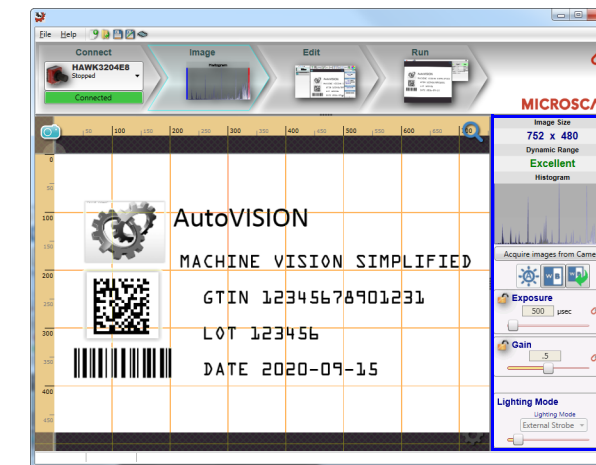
File Help

Connect
HAWK3204E8
Stopped
Connected

Image

Edit

Run

MICROSCA

50 100 150 200 250 300 350 400 450 500 550 600 650 700

0
50
100
150
200
250
300
350
400
450

AutoVISION
MACHINE VISION SIMPLIFIED
GTIN 12345678901231
LOT 123456
DATE 2020-09-15

Image Size
752 x 480
Dynamic Range
Excellent
Histogram

Acquire images from Came

Exposure
500 μsec

Gain
.5

Lighting Mode
Lighting Mode
External Strobe